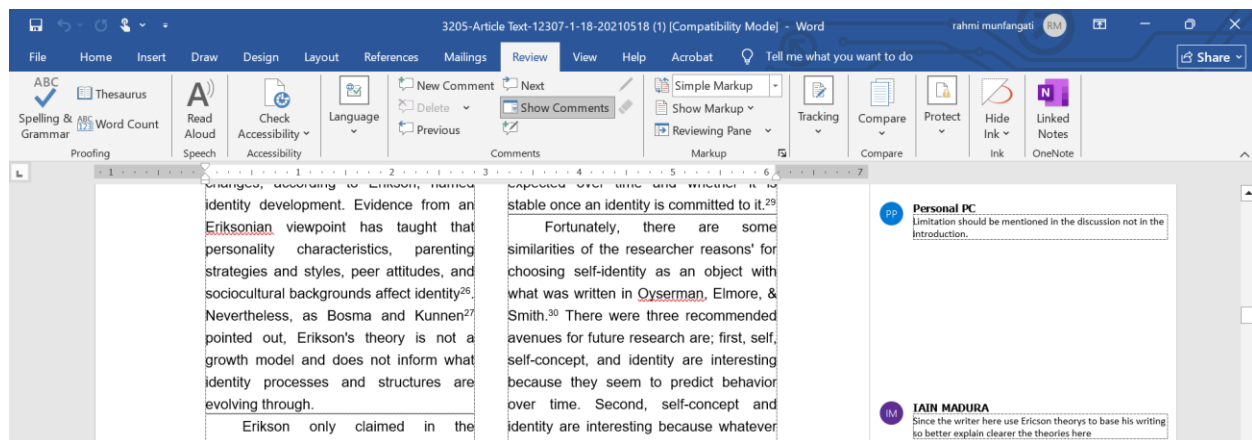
3205-Article Text-12307-1-18-20210518 (1) [Compatibility Mode] - Word

rahmi munfangati RM

File Home Insert Draw Design Layout References Mailings Review View Help Acrobat Tell me what you want to do

Share

Spelling & Grammar Thesaurus Word Count Proofing

Read Aloud Speech

Check Accessibility Accessibility

Language

New Comment Delete Previous Next Show Comments Comments

Simple Markup Show Markup Reviewing Pane Markup

Tracking

Compare Compare

Protect

Hide Ink Ink

Linked Notes OneNote

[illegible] identity development. Evidence from an Eriksonian viewpoint has taught that personality characteristics, parenting strategies and styles, peer attitudes, and sociocultural backgrounds affect identity$^{26}$. Nevertheless, as Bosma and Kunnen$^{27}$ pointed out, Erikson's theory is not a growth model and does not inform what identity processes and structures are evolving through.

Erikson only claimed in the

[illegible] stable once an identity is committed to it.$^{29}$

Fortunately, there are some similarities of the researcher reasons' for choosing self-identity as an object with what was written in Oyserman, Elmore, & Smith.$^{30}$ There were three recommended avenues for future research are; first, self, self-concept, and identity are interesting because they seem to predict behavior over time. Second, self-concept and identity are interesting because whatever

PP Personal PC
Limitation should be mentioned in the discussion not in the introduction.

IM IAIN MADURA
Since the writer here use Ericson theorys to base his writing so better explain clearer the theories here